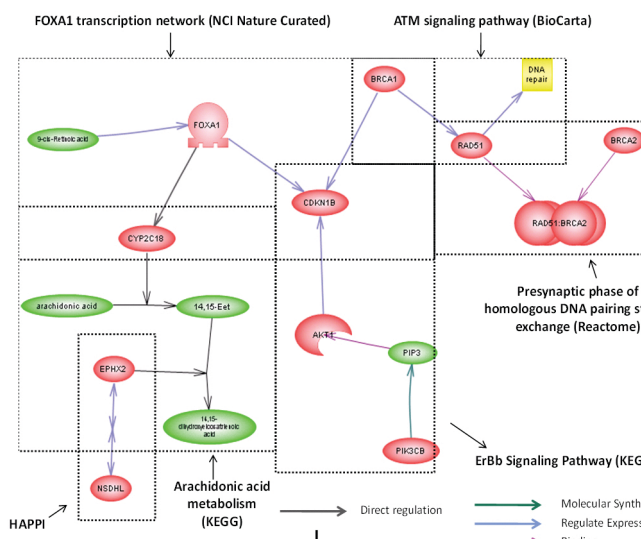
FOXA1 transcription network (NCI Nature Curated)

ATM signaling pathway (BioCarta)

BRCA1

DNA repair

9-cis-Retinoic acid

FOXA1

RAD51

BRCA2

CDKN1B

RAD51:BRCA2

CYP2C18

Presynaptic phase of homologous DNA pairing s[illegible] exchange (Reactome)

arachidonic acid

14,15-Eet

AKT1

PIP3

EPHX2

14,15-dihydroxyeicosatrienoic acid

PIK3CB

ErBb Signaling Pathway (KEG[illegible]

NSDHL

Arachidonic acid metabolism (KEGG)

HAPPI

Direct regulation

Molecular Synth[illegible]

Regulate Expres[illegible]

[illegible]